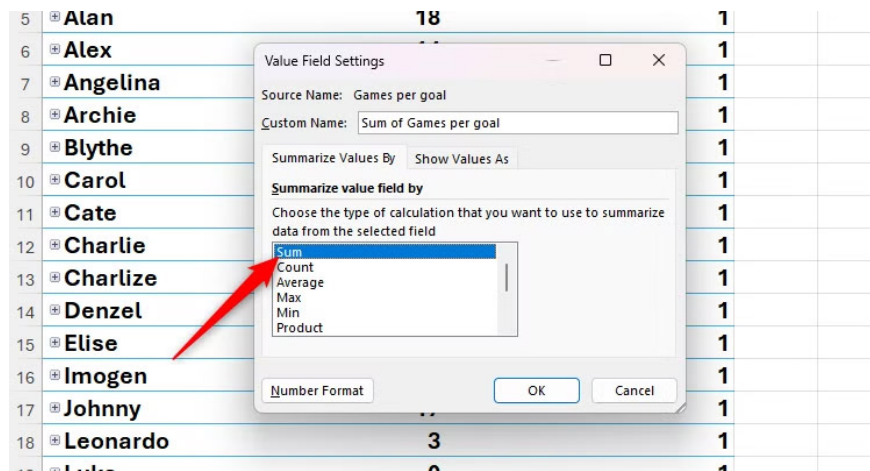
| 5 | Alan | 18 | 1 |
|---|---|---|---|
| 6 | Alex | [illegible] | 1 |
| 7 | Angelina | | 1 |
| 8 | Archie | | 1 |
| 9 | Blythe | | 1 |
| 10 | Carol | | 1 |
| 11 | Cate | | 1 |
| 12 | Charlie | | 1 |
| 13 | Charlize | | 1 |
| 14 | Denzel | | 1 |
| 15 | Elise | | 1 |
| 16 | Imogen | | 1 |
| 17 | Johnny | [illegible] | 1 |
| 18 | Leonardo | 3 | 1 |
| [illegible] | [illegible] | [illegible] | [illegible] |

Value Field Settings

Source Name: Games per goal

Custom Name: Sum of Games per goal

Summarize Values By | Show Values As

Summarize value field by

Choose the type of calculation that you want to use to summarize data from the selected field

Sum
Count
Average
Max
Min
Product

Number Format | OK | Cancel